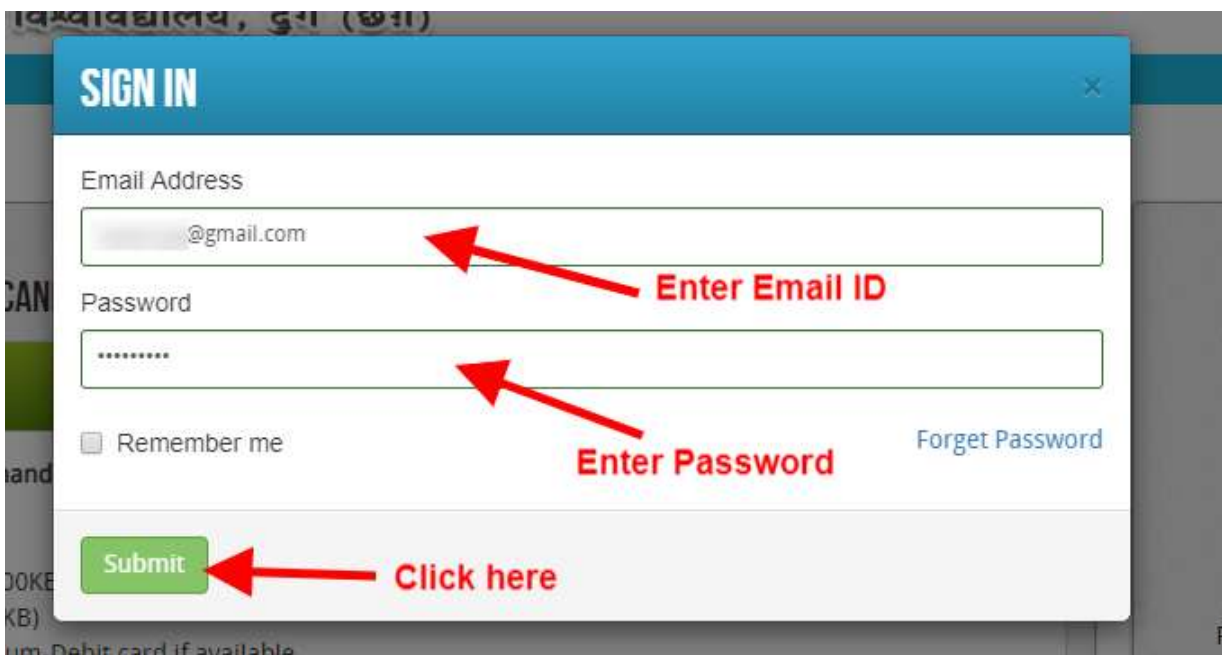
विश्वविद्यालय, दुर्ग (छ.ग.)

SIGN IN

×

Email Address

@gmail.com

Enter Email ID

CAN

Password

••••••••••

Enter Password

Remember me

Forget Password

hand

Submit

Click here

00KE

KB)

um Debit card if available